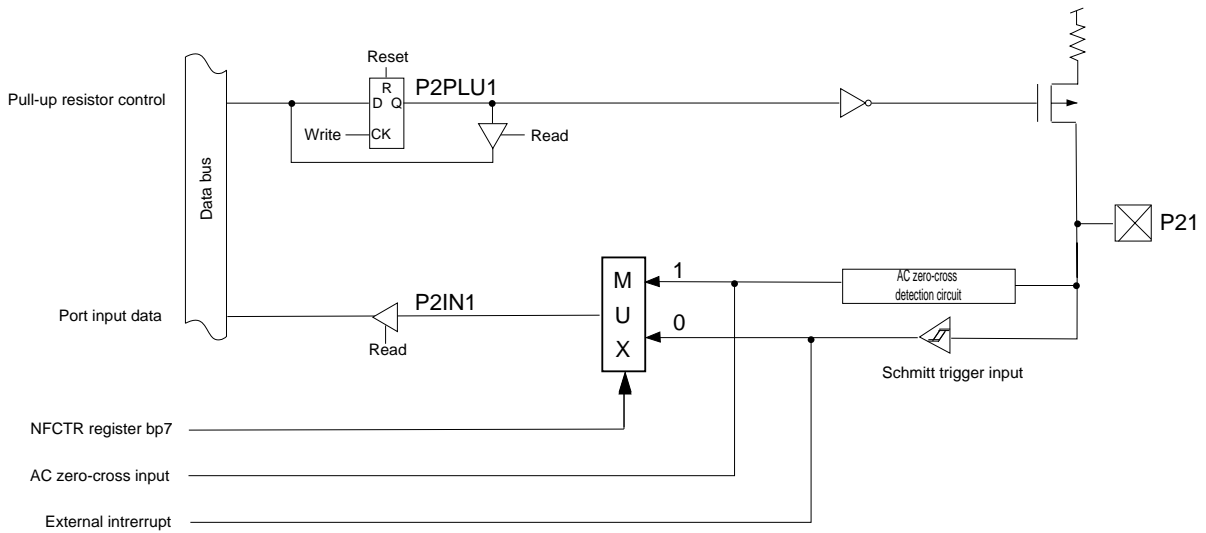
Reset
R
D Q
P2PLU1
Pull-up resistor control
Write CK
Read
Data bus
P21
M
U
X
1
0
AC zero-cross detection circuit
P2IN1
Port input data
Read
Schmitt trigger input
NFCTR register bp7
AC zero-cross input
External intrerrupt